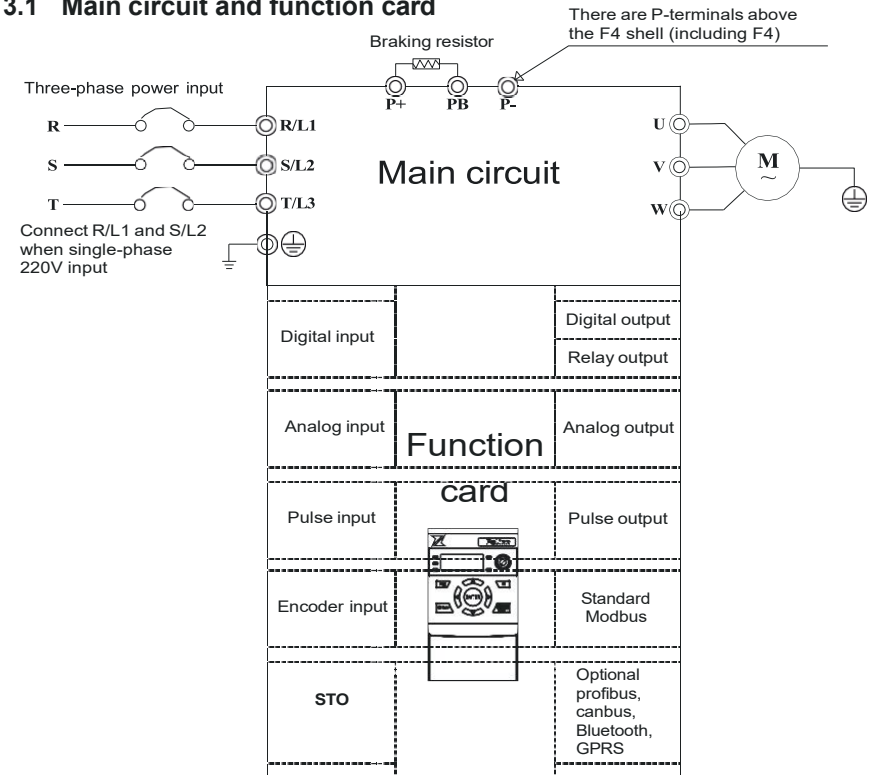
3.1 Main circuit and function card

There are P-terminals above the F4 shell (including F4)

Braking resistor

P+ PB P-

Three-phase power input

R

S

T

R/L1

S/L2

T/L3

Connect R/L1 and S/L2 when single-phase 220V input

Main circuit

U

V

W

M
~

Digital input

Digital output

Relay output

Analog input

Function card

Analog output

Pulse input

Pulse output

Encoder input

Standard Modbus

STO

Optional profibus, canbus, Bluetooth, GPRS